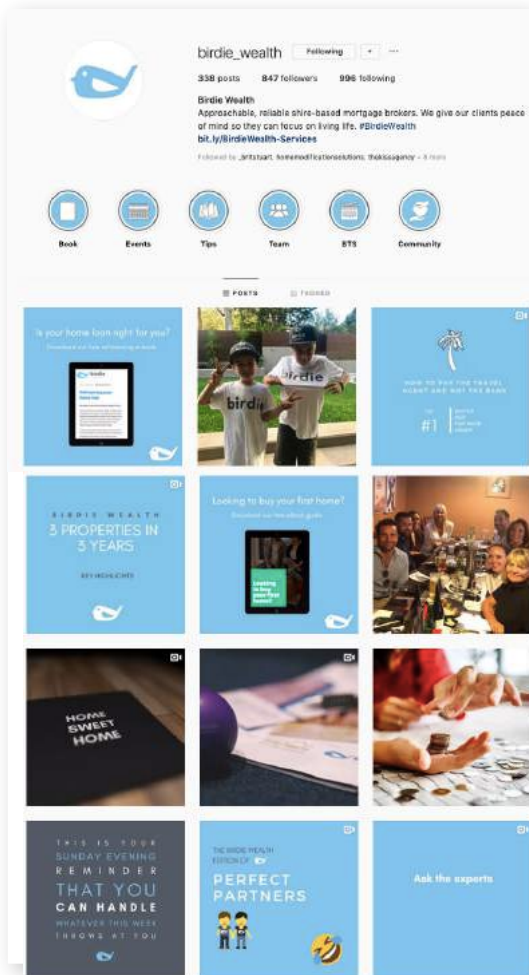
birdie_wealth Following ···

338 posts 847 followers 996 following

Birdie Wealth
Approachable, reliable shire-based mortgage brokers. We give our clients peace of mind so they can focus on living life. #BirdieWealth
bit.ly/BirdieWealth-Services

Followed by _britstuart, homemodificationsolutions, thekissagency + 8 more

Book Events Tips Team BTS Community

POSTS TAGGED

Is your home loan right for you?

birdie

birdie

HOW TO PAY THE TRAVEL AGENT AND NOT THE BANK

#1

BIRDIE WEALTH
3 PROPERTIES IN 3 YEARS

Looking to buy your first home?

Looking to buy your first home?

HOME SWEET HOME

THIS IS YOUR SUNDAY EVENING REMINDER THAT YOU CAN HANDLE WHATEVER THIS WEEK THROWS AT YOU

THE BIRDIE WEALTH EDITION OF
PERFECT PARTNERS

Ask the experts